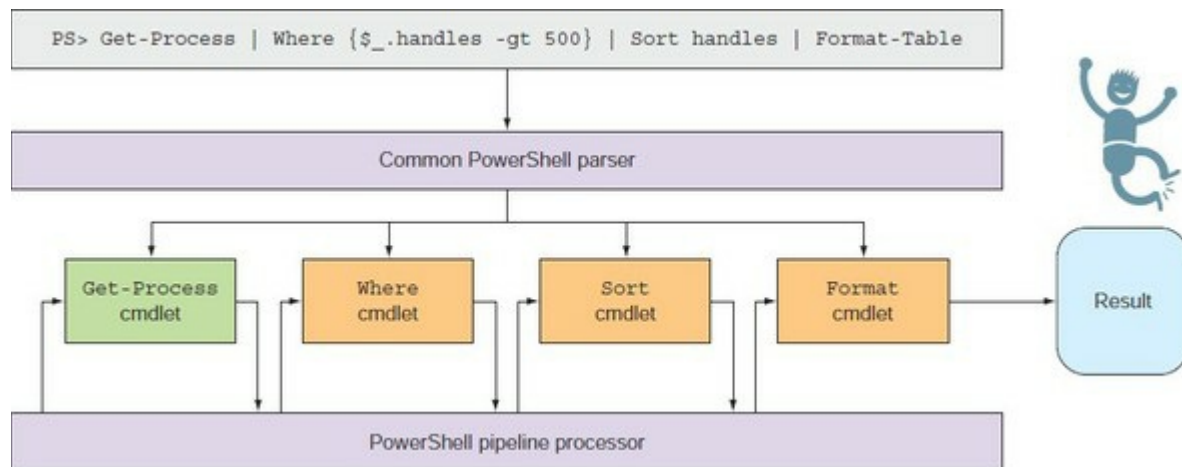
PS> Get-Process | Where {$_.handles -gt 500} | Sort handles | Format-Table

Common PowerShell parser

Get-Process cmdlet

Where cmdlet

Sort cmdlet

Format cmdlet

Result

PowerShell pipeline processor